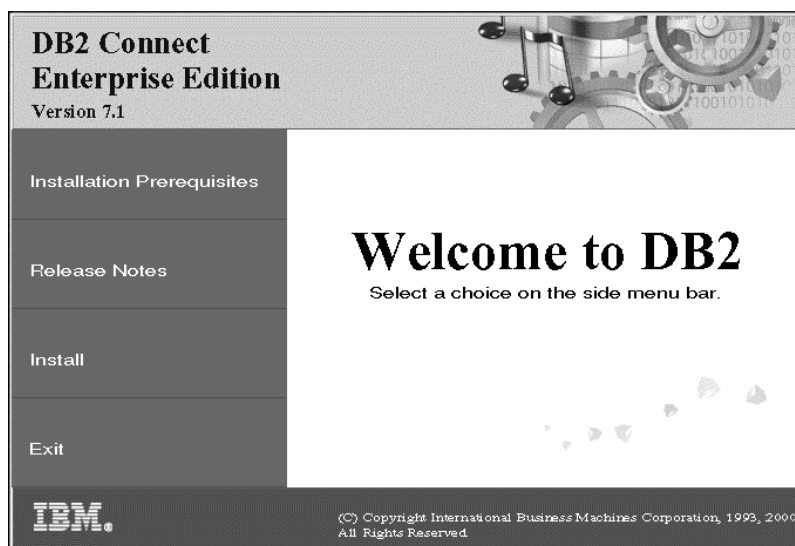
DB2 Connect
Enterprise Edition
Version 7.1

Installation Prerequisites

Release Notes

Install

Exit

Welcome to DB2
Select a choice on the side menu bar.

IBM.

(C) Copyright International Business Machines Corporation, 1993, 2000
All Rights Reserved